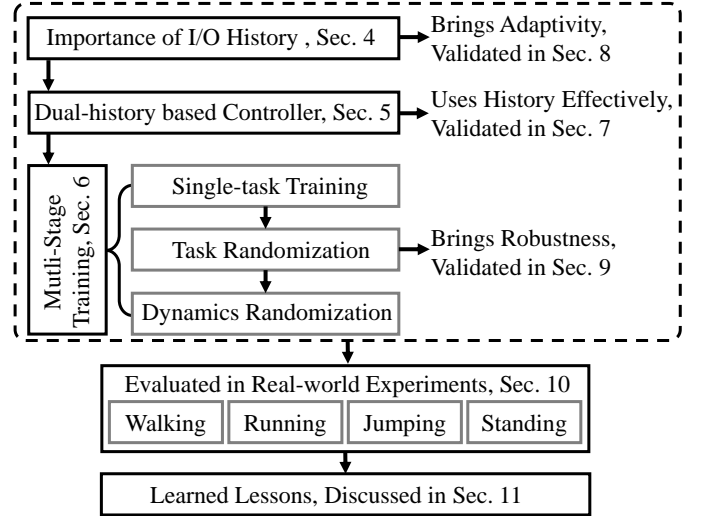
Importance of I/O History , Sec. 4

Brings Adaptivity, Validated in Sec. 8

Dual-history based Controller, Sec. 5

Uses History Effectively, Validated in Sec. 7

Mutli-Stage Training, Sec. 6

Single-task Training

Task Randomization

Brings Robustness, Validated in Sec. 9

Dynamics Randomization

Evaluated in Real-world Experiments, Sec. 10

Walking

Running

Jumping

Standing

Learned Lessons, Discussed in Sec. 11